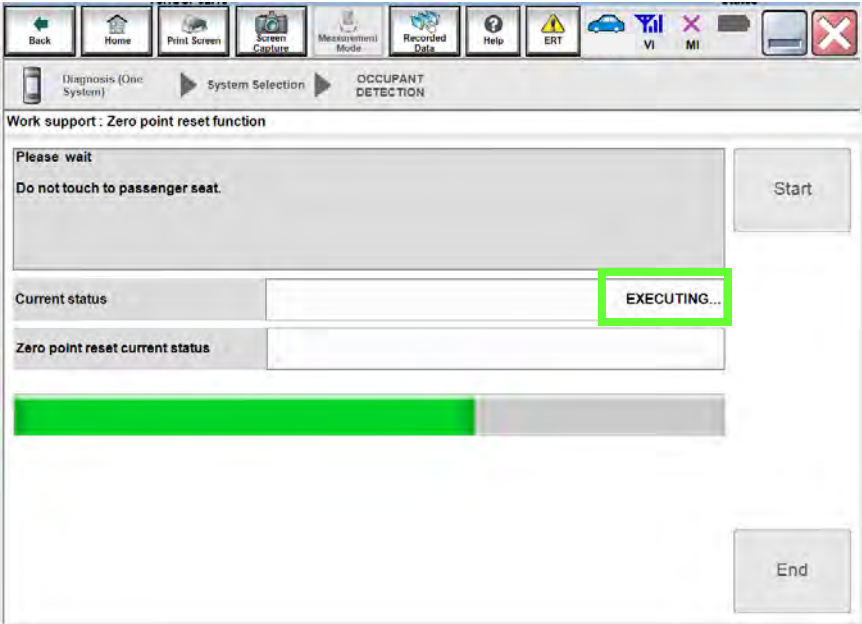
Back
Home
Print Screen
Screen Capture
Measurement Mode
Recorded Data
Help
ERT
VI
MI

Diagnosis (One System)
System Selection
OCCUPANT DETECTION

Work support : Zero point reset function

Please wait
Do not touch to passenger seat.

Start

Current status
EXECUTING...

Zero point reset current status

End